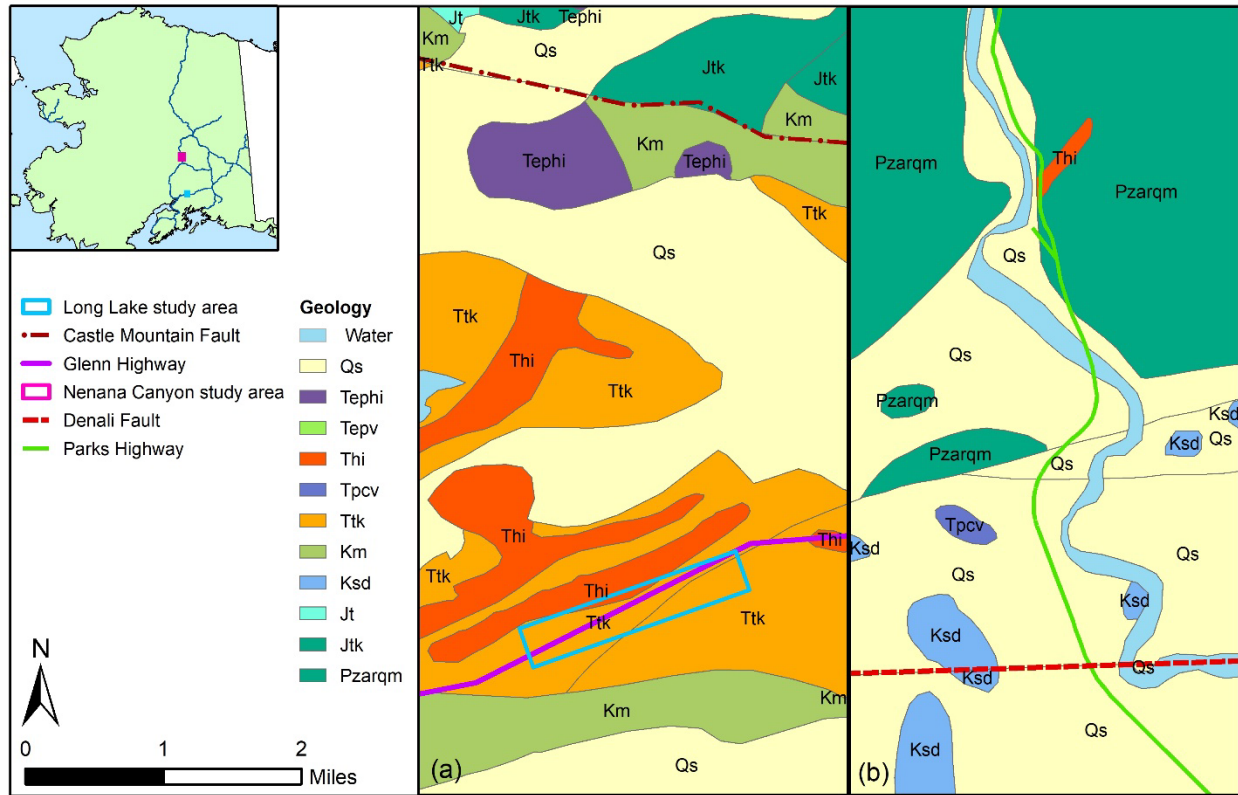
Long Lake study area
Castle Mountain Fault
Glenn Highway
Nenana Canyon study area
Denali Fault
Parks Highway

Geology
Water
Qs
Tephi
Tepv
Thi
Tpcv
Ttk
Km
Ksd
Jt
Jtk
Pzarqm

N

0 1 2
Miles

Jt Jtk Tephi
Km
Qs
Ttk
Jtk
Jtk
Km
Tephi
Km
Tephi
Ttk
Qs
Ttk
Thi
Ttk
Thi
Ttk
Thi
Thi
Ttk
Ttk
Km
Km
Qs
(a)

Pzarqm
Thi
Pzarqm
Qs
Qs
Pzarqm
Pzarqm
Qs
Ksd
Ksd
Qs
Ksd
Tpcv
Qs
Qs
Ksd
Ksd
Ksd
Qs
Ksd
Qs
(b)